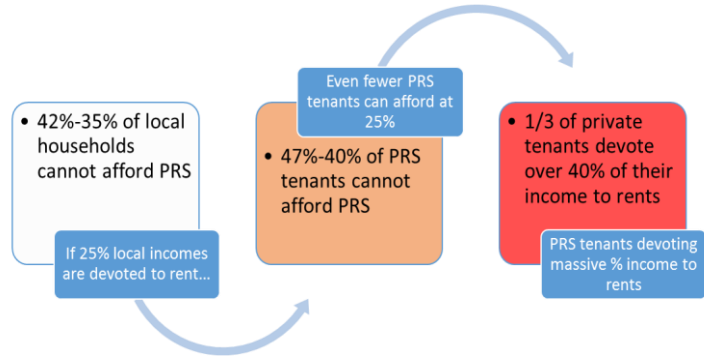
• 42%-35% of local households cannot afford PRS

If 25% local incomes are devoted to rent...

Even fewer PRS tenants can afford at 25%

• 47%-40% of PRS tenants cannot afford PRS

• 1/3 of private tenants devote over 40% of their income to rents

PRS tenants devoting massive % income to rents